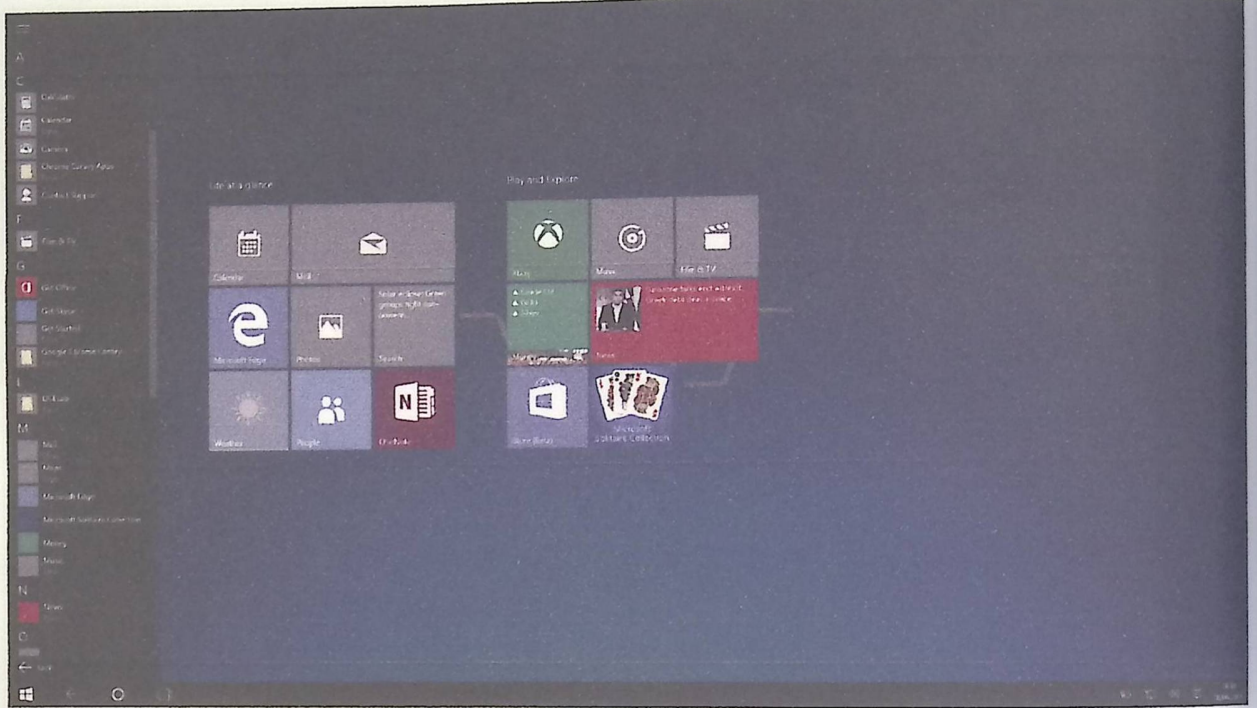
A

C

Calculator

Calendar

Camera

Chrome Canary Apps

Contact Support

F

Film & TV

G

Get Office

Get Skype

Get Started

Google Chrome Canary

L

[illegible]

M

Mail

Maps

Microsoft Edge

Microsoft Solitaire Collection

Money

Music

N

News

O

Back

Life at a glance

Calendar

Mail

Microsoft Edge

Photos

Search

Weather

People

OneNote

Play and Explore

Xbox

Music

Film & TV

News

Store (Beta)

Microsoft Solitaire Collection